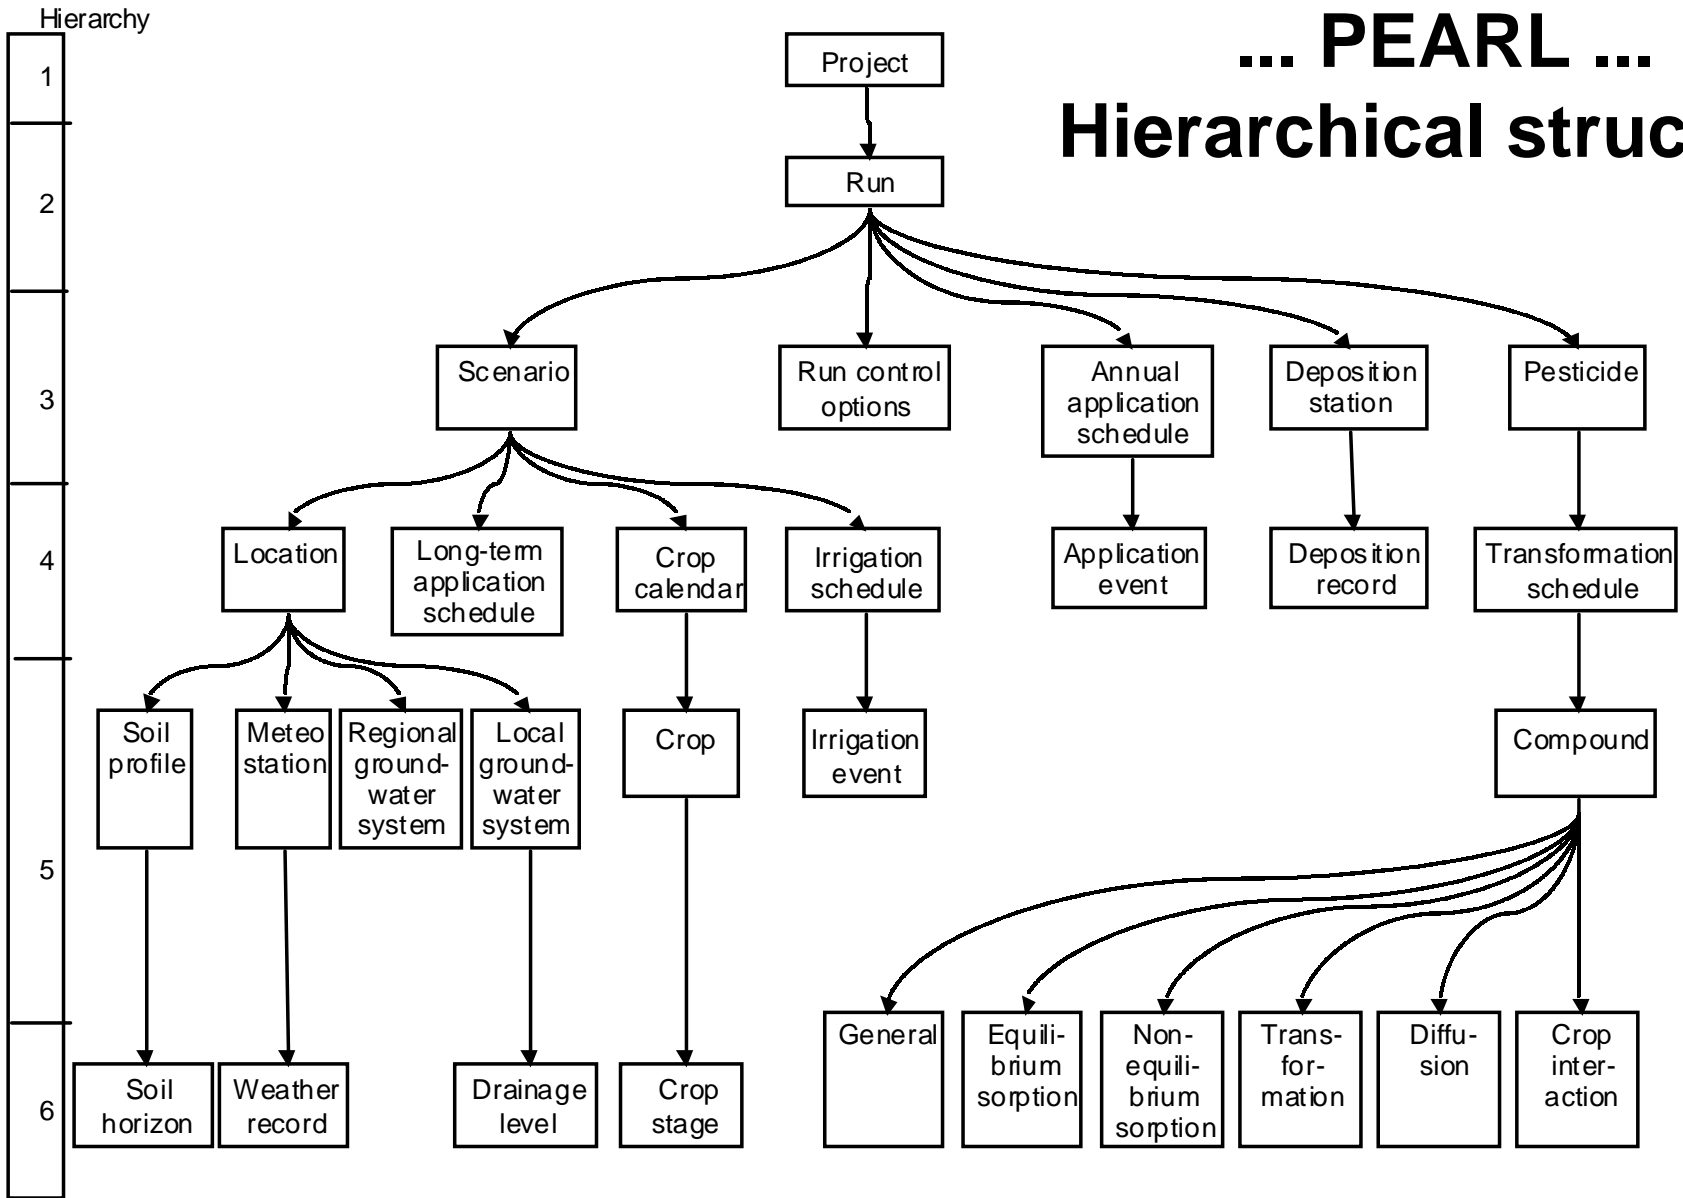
Hierarchy

1

2

3

4

5

6

... PEARL ...
Hierarchical struc

Project

Run

Scenario

Run control options

Annual application schedule

Deposition station

Pesticide

Location

Long-term application schedule

Crop calendar

Irrigation schedule

Application event

Deposition record

Transformation schedule

Soil profile

Meteo station

Regional groundwater system

Local groundwater system

Crop

Irrigation event

Compound

General

Equilibrium sorption

Nonequilibrium sorption

Transformation

Diffusion

Crop interaction

Soil horizon

Weather record

Drainage level

Crop stage